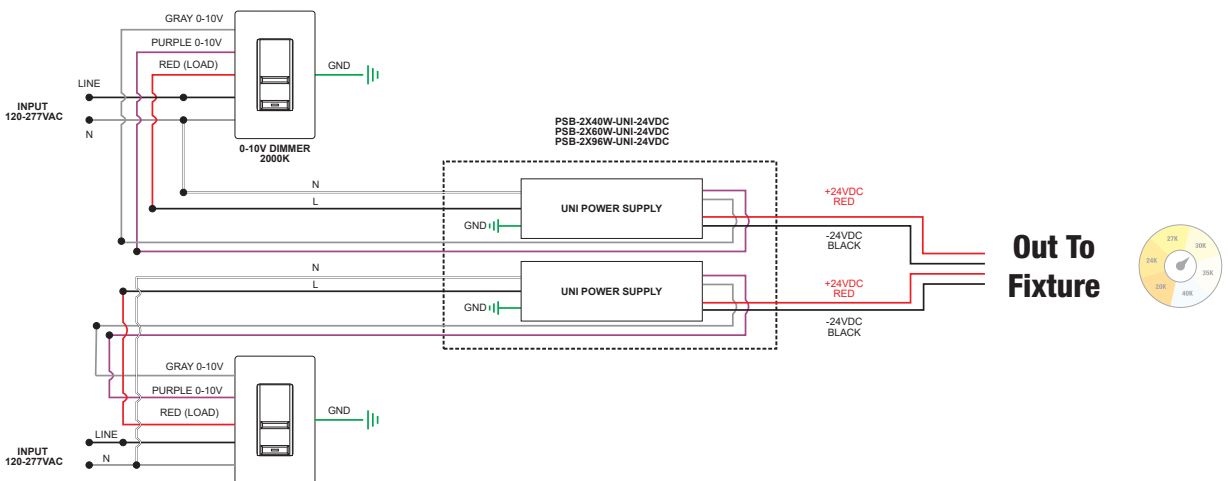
GRAY 0-10V
PURPLE 0-10V
RED (LOAD)
GND
LINE
INPUT
120-277VAC
N
0-10V DIMMER
2000K

PSB-2X40W-UNI-24VDC
PSB-2X60W-UNI-24VDC
PSB-2X96W-UNI-24VDC

N
L
GND
UNI POWER SUPPLY
+24VDC
RED
-24VDC
BLACK

N
L
GND
UNI POWER SUPPLY
+24VDC
RED
-24VDC
BLACK

Out To
Fixture

27K
30K
24K
35K
20K
40K

GRAY 0-10V
PURPLE 0-10V
RED (LOAD)
GND
LINE
INPUT
120-277VAC
N